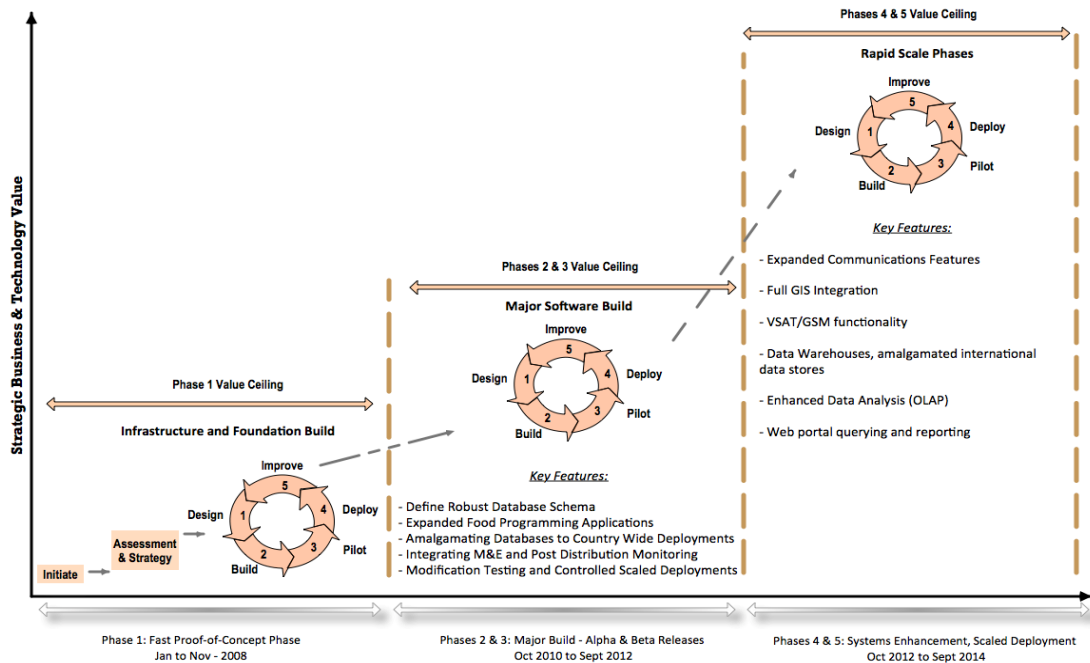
Strategic Business & Technology Value

Phases 4 & 5 Value Ceiling

Rapid Scale Phases

Improve
5
Design
1
4
Deploy
3
Pilot
2
Build

Key Features:

- Expanded Communications Features

- Full GIS Integration

- VSAT/GSM functionality

- Data Warehouses, amalgamated international data stores

- Enhanced Data Analysis (OLAP)

- Web portal querying and reporting

Phases 2 & 3 Value Ceiling

Major Software Build

Improve
5
Design
1
4
Deploy
3
Pilot
2
Build

Key Features:

- Define Robust Database Schema
- Expanded Food Programming Applications
- Amalgamating Databases to Country Wide Deployments
- Integrating M&E and Post Distribution Monitoring
- Modification Testing and Controlled Scaled Deployments

Phase 1 Value Ceiling

Infrastructure and Foundation Build

Improve
5
Design
1
4
Deploy
3
Pilot
2
Build

Initiate

Assessment & Strategy

Phase 1: Fast Proof-of-Concept Phase
Jan to Nov - 2008

Phases 2 & 3: Major Build - Alpha & Beta Releases
Oct 2010 to Sept 2012

Phases 4 & 5: Systems Enhancement, Scaled Deployment
Oct 2012 to Sept 2014